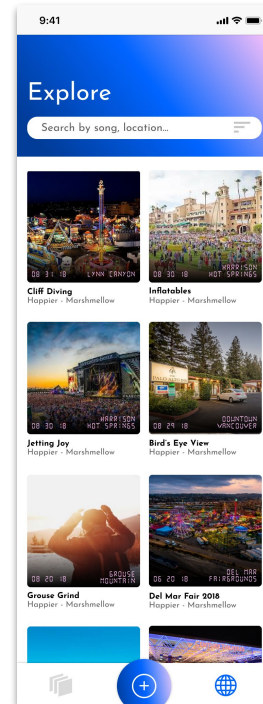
9:41

Explore

Search by song, location...

08 31 18 LYNN CANYON
Cliff Diving
Happier - Marshmellow

08 30 18 HARRISON HOT SPRINGS
Inflatables
Happier - Marshmellow

08 30 18 HARRISON HOT SPRINGS
Jetting Joy
Happier - Marshmellow

08 29 18 DOWNTOWN VANCOUVER
Bird's Eye View
Happier - Marshmellow

08 20 18 GROUSE MOUNTAIN
Grouse Grind
Happier - Marshmellow

06 20 18 DEL MAR FAIRGROUNDS
Del Mar Fair 2018
Happier - Marshmellow